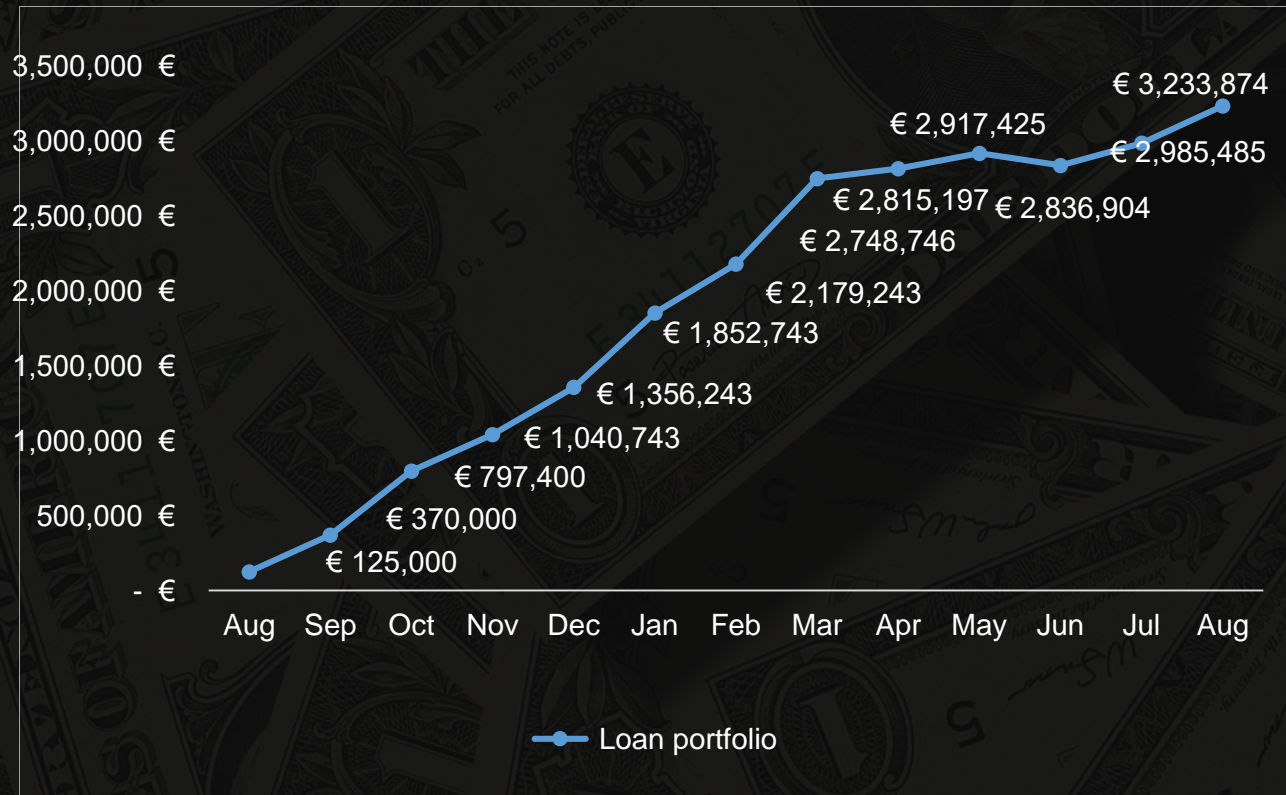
3,500,000 €
3,000,000 €
2,500,000 €
2,000,000 €
1,500,000 €
1,000,000 €
500,000 €
- €

€ 125,000
€ 370,000
€ 797,400
€ 1,040,743
€ 1,356,243
€ 1,852,743
€ 2,179,243
€ 2,748,746
€ 2,815,197
€ 2,917,425
€ 2,836,904
€ 2,985,485
€ 3,233,874

Aug Sep Oct Nov Dec Jan Feb Mar Apr May Jun Jul Aug

Loan portfolio